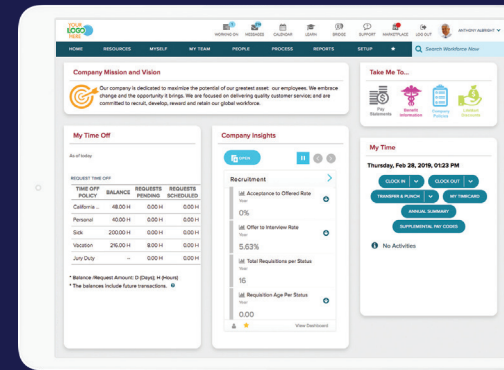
YOUR LOGO HERE

WORKING ON MESSAGES CALENDAR LEARN BRIDGE SUPPORT MARKETPLACE LOG OUT

ANTHONY ALBRIGHT

HOME RESOURCES MYSELF MY TEAM PEOPLE PROCESS REPORTS SETUP

Search Workforce Now

Company Mission and Vision

Our company is dedicated to maximize the potential of our greatest asset: our employees. We embrace change and the opportunity it brings. We are focused on delivering quality customer service; and are committed to recruit, develop, reward and retain our global workforce.

Take Me To...

Pay Statements

Benefit Information

Company Policies

Lifetime Savings

My Time Off

As of today

REQUEST TIME OFF

| TIME OFF POLICY | BALANCE | REQUESTS PENDING | REQUESTS SCHEDULED |
|---|---|---|---|
| California ... | 48.00 H | 0.00 H | 0.00 H |
| Personal | 40.00 H | 0.00 H | 0.00 H |
| Sick | 200.00 H | 0.00 H | 0.00 H |
| Vacation | 216.00 H | 8.00 H | 0.00 H |
| Jury Duty | -- | 0.00 H | 0.00 H |

* Balance (Request Amount: D (Days), H (Hours))
* The balances include future transactions.

Company Insights

OPEN

Recruitment

Acceptance to Offered Rate
Year
0%

Offer to Interview Rate
Year
5.63%

Total Requisitions per Status
Year
16

Requisition Age Per Status
Year
0

View Dashboard

My Time

Thursday, Feb 28, 2019, 01:23 PM

CLOCK IN

CLOCK OUT

TRANSFER & PUNCH

MY TIMECARD

ANNUAL SUMMARY

SUPPLEMENTAL PAY CODES

No Activities